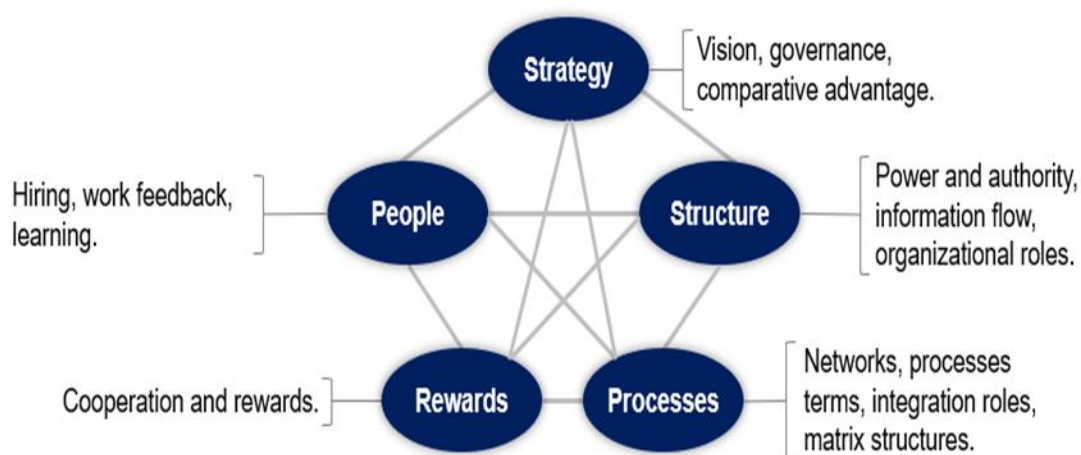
Strategy

Vision, governance, comparative advantage.

Hiring, work feedback, learning.

People

Structure

Power and authority, information flow, organizational roles.

Cooperation and rewards.

Rewards

Processes

Networks, processes terms, integration roles, matrix structures.